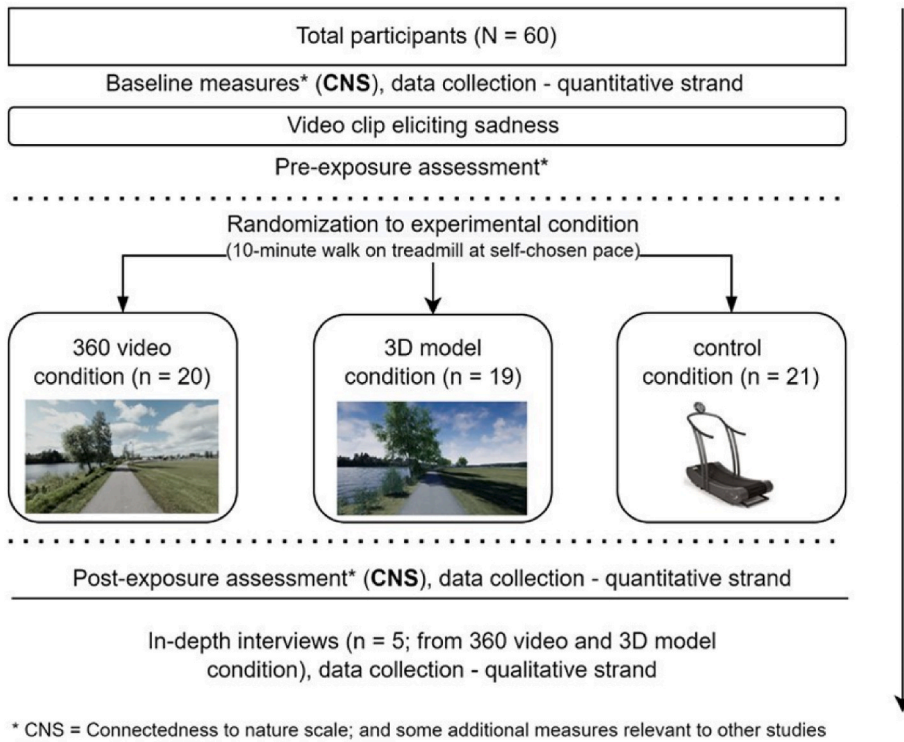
Total participants (N = 60)

Baseline measures* (**CNS**), data collection - quantitative strand

Video clip eliciting sadness

Pre-exposure assessment*

Randomization to experimental condition
(10-minute walk on treadmill at self-chosen pace)

360 video condition (n = 20)

3D model condition (n = 19)

control condition (n = 21)

Post-exposure assessment* (**CNS**), data collection - quantitative strand

In-depth interviews (n = 5; from 360 video and 3D model condition), data collection - qualitative strand

* CNS = Connectedness to nature scale; and some additional measures relevant to other studies